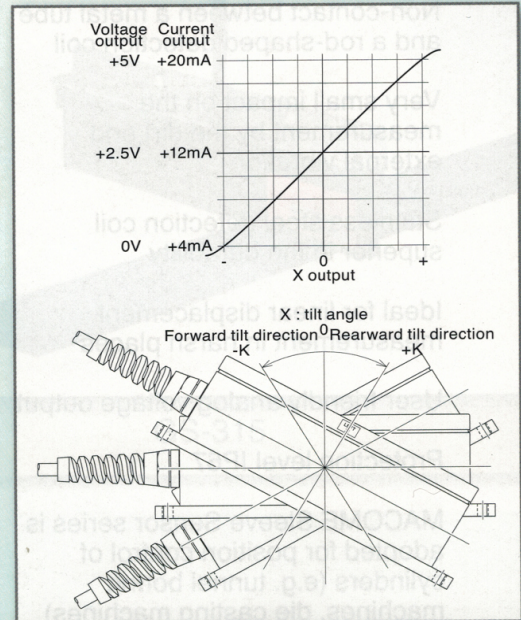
Non-contact between a metal tube and a rod-shaped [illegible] coil

Voltage output
Current output
+5V
+20mA
+2.5V
+12mA
0V
+4mA
-
0
+
X output

Very small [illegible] the measurement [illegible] and external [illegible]

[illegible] coil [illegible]

Ideal for linear displacement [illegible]

X : tilt angle
Forward tilt direction
0
Rearward tilt direction
-K
+K

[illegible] output

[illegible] level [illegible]

MACOME sleeve sensor series is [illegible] for position control of cylinders (e.g. tunnel boring machines, die casting machines)